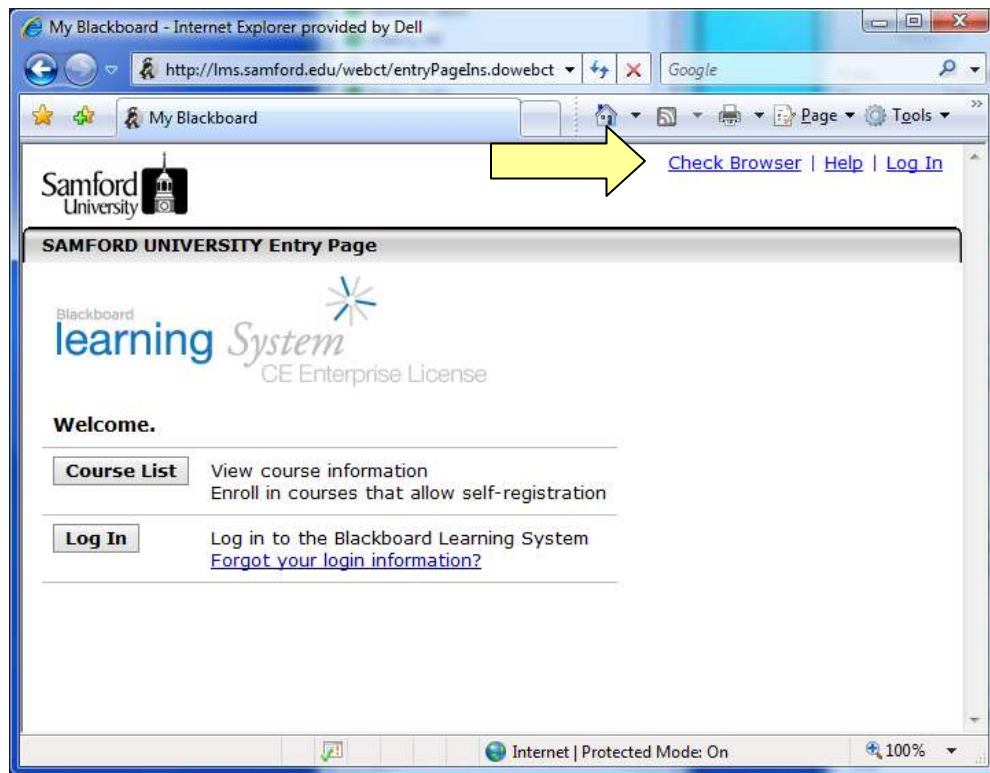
My Blackboard - Internet Explorer provided by Dell

http://lms.samford.edu/webct/entryPageIns.dowebct

Google

My Blackboard

Page ▾ Tools ▾

Check Browser | Help | Log In

Samford University

SAMFORD UNIVERSITY Entry Page

Blackboard learning System CE Enterprise License

Welcome.

| Course List | View course information Enroll in courses that allow self-registration |
|---|---|
| Log In | Log in to the Blackboard Learning System Forgot your login information? |

Internet | Protected Mode: On

100%